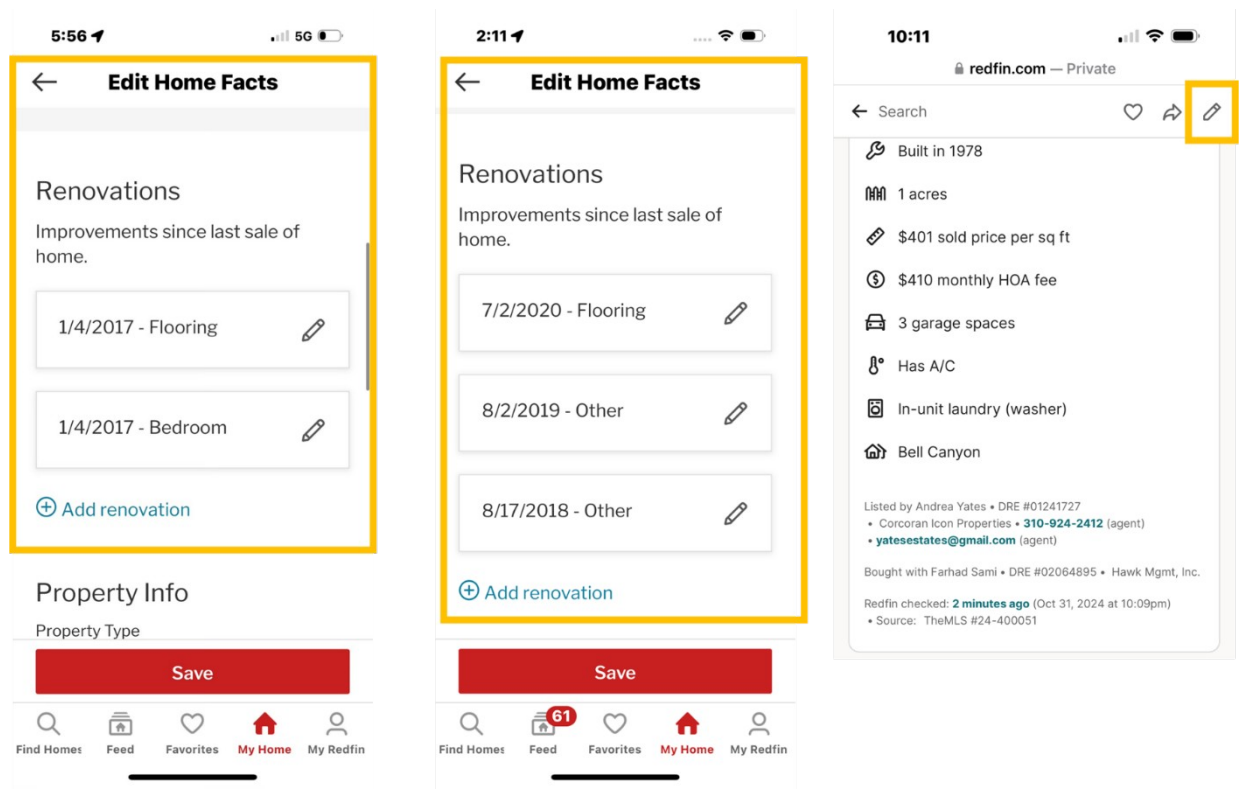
5:56 5G

Edit Home Facts

Renovations

Improvements since last sale of home.

1/4/2017 - Flooring

1/4/2017 - Bedroom

Add renovation

Property Info

Property Type

Save

Find Homes Feed Favorites My Home My Redfin

2:11

Edit Home Facts

Renovations

Improvements since last sale of home.

7/2/2020 - Flooring

8/2/2019 - Other

8/17/2018 - Other

Add renovation

Save

Find Homes Feed 61 Favorites My Home My Redfin

10:11

redfin.com — Private

Search

Built in 1978

1 acres

$401 sold price per sq ft

$410 monthly HOA fee

3 garage spaces

Has A/C

In-unit laundry (washer)

Bell Canyon

Listed by Andrea Yates • DRE #01241727
• Corcoran Icon Properties • 310-924-2412 (agent)
• yatesestates@gmail.com (agent)

Bought with Farhad Sami • DRE #02064895 • Hawk Mgmt, Inc.

Redfin checked: 2 minutes ago (Oct 31, 2024 at 10:09pm)
• Source: TheMLS #24-400051